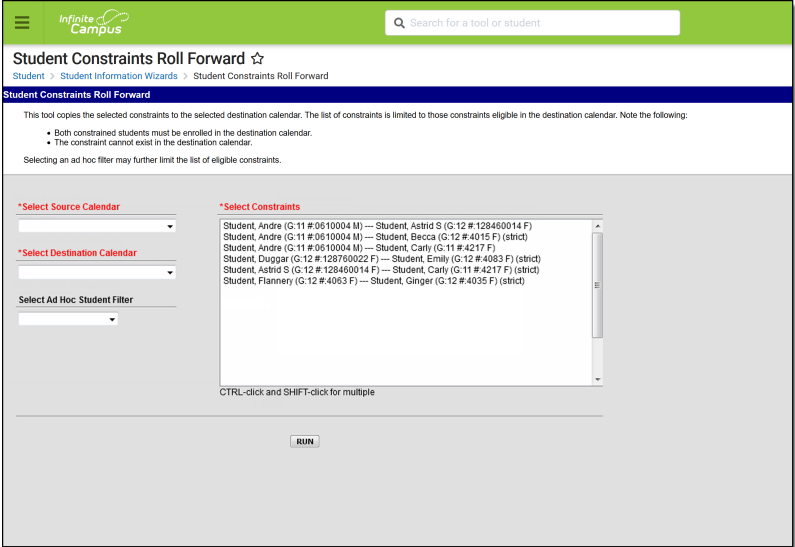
Infinite Campus

Search for a tool or student

Student Constraints Roll Forward ☆

Student > Student Information Wizards > Student Constraints Roll Forward

Student Constraints Roll Forward

This tool copies the selected constraints to the selected destination calendar. The list of constraints is limited to those constraints eligible in the destination calendar. Note the following:

- Both constrained students must be enrolled in the destination calendar.
- The constraint cannot exist in the destination calendar.

Selecting an ad hoc filter may further limit the list of eligible constraints.

*Select Source Calendar

*Select Destination Calendar

Select Ad Hoc Student Filter

*Select Constraints

Student, Andre (G:11 #:0610004 M) --- Student, Astrid S (G:12 #:128460014 F)
Student, Andre (G:11 #:0610004 M) --- Student, Becca (G:12 #:4015 F) (strict)
Student, Andre (G:11 #:0610004 M) --- Student, Carly (G:11 #:4217 F)
Student, Duggar (G:12 #:128760022 F) --- Student, Emily (G:12 #:4083 F) (strict)
Student, Astrid S (G:12 #:128460014 F) --- Student, Carly (G:11 #:4217 F) (strict)
Student, Flannery (G:12 #:4063 F) --- Student, Ginger (G:12 #:4035 F) (strict)

CTRL-click and SHIFT-click for multiple

RUN